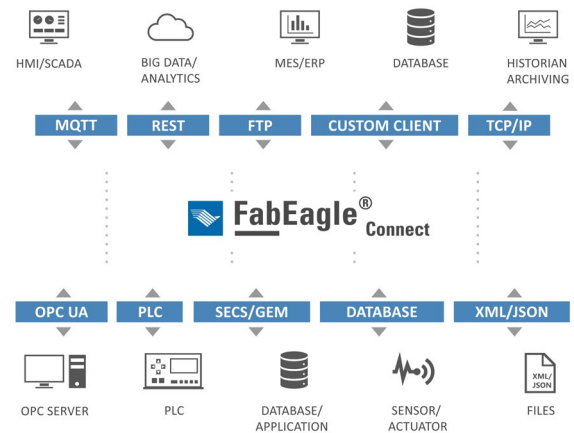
HMI/SCADA

BIG DATA/ ANALYTICS

MES/ERP

DATABASE

HISTORIAN ARCHIVING

MQTT

REST

FTP

CUSTOM CLIENT

TCP/IP

FabEagle® Connect

OPC UA

PLC

SECS/GEM

DATABASE

XML/JSON

OPC SERVER

PLC

DATABASE/ APPLICATION

SENSOR/ ACTUATOR

XML/ JSON

FILES